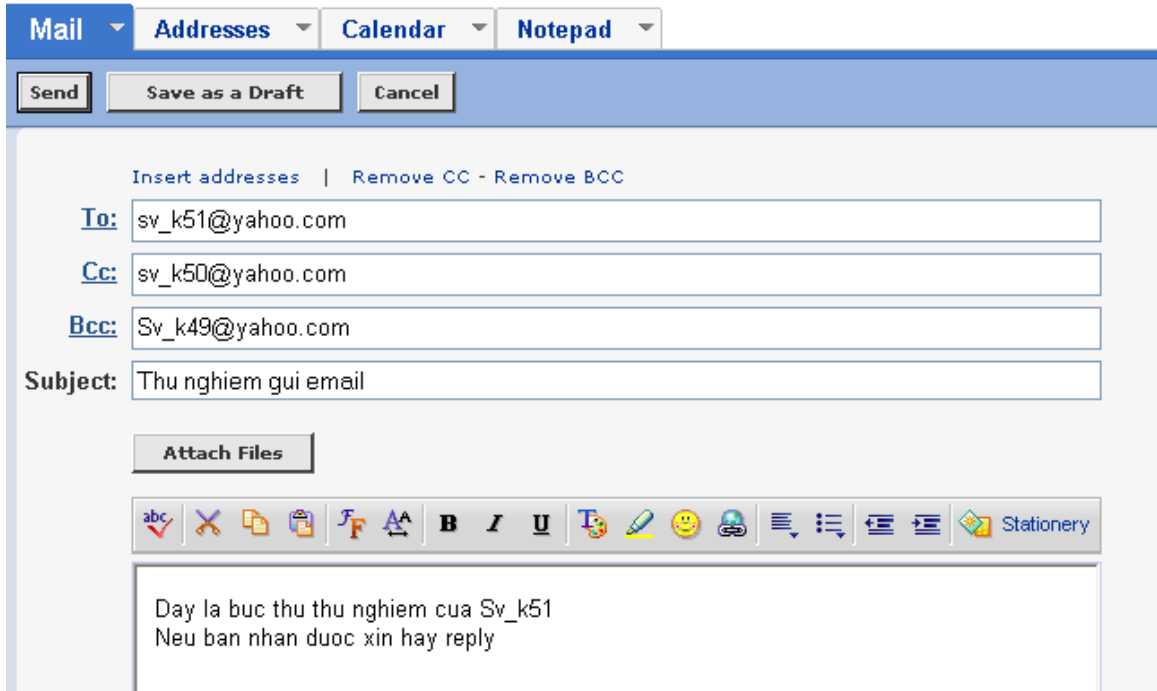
Mail | Addresses | Calendar | Notepad

Send | Save as a Draft | Cancel

Insert addresses | Remove CC - Remove BCC

To: sv_k51@yahoo.com

Cc: sv_k50@yahoo.com

Bcc: Sv_k49@yahoo.com

Subject: Thu nghiem gui email

Attach Files

abc B I U Stationery

Day la buc thu thu nghiem cua Sv_k51
Neu ban nhan duoc xin hay reply